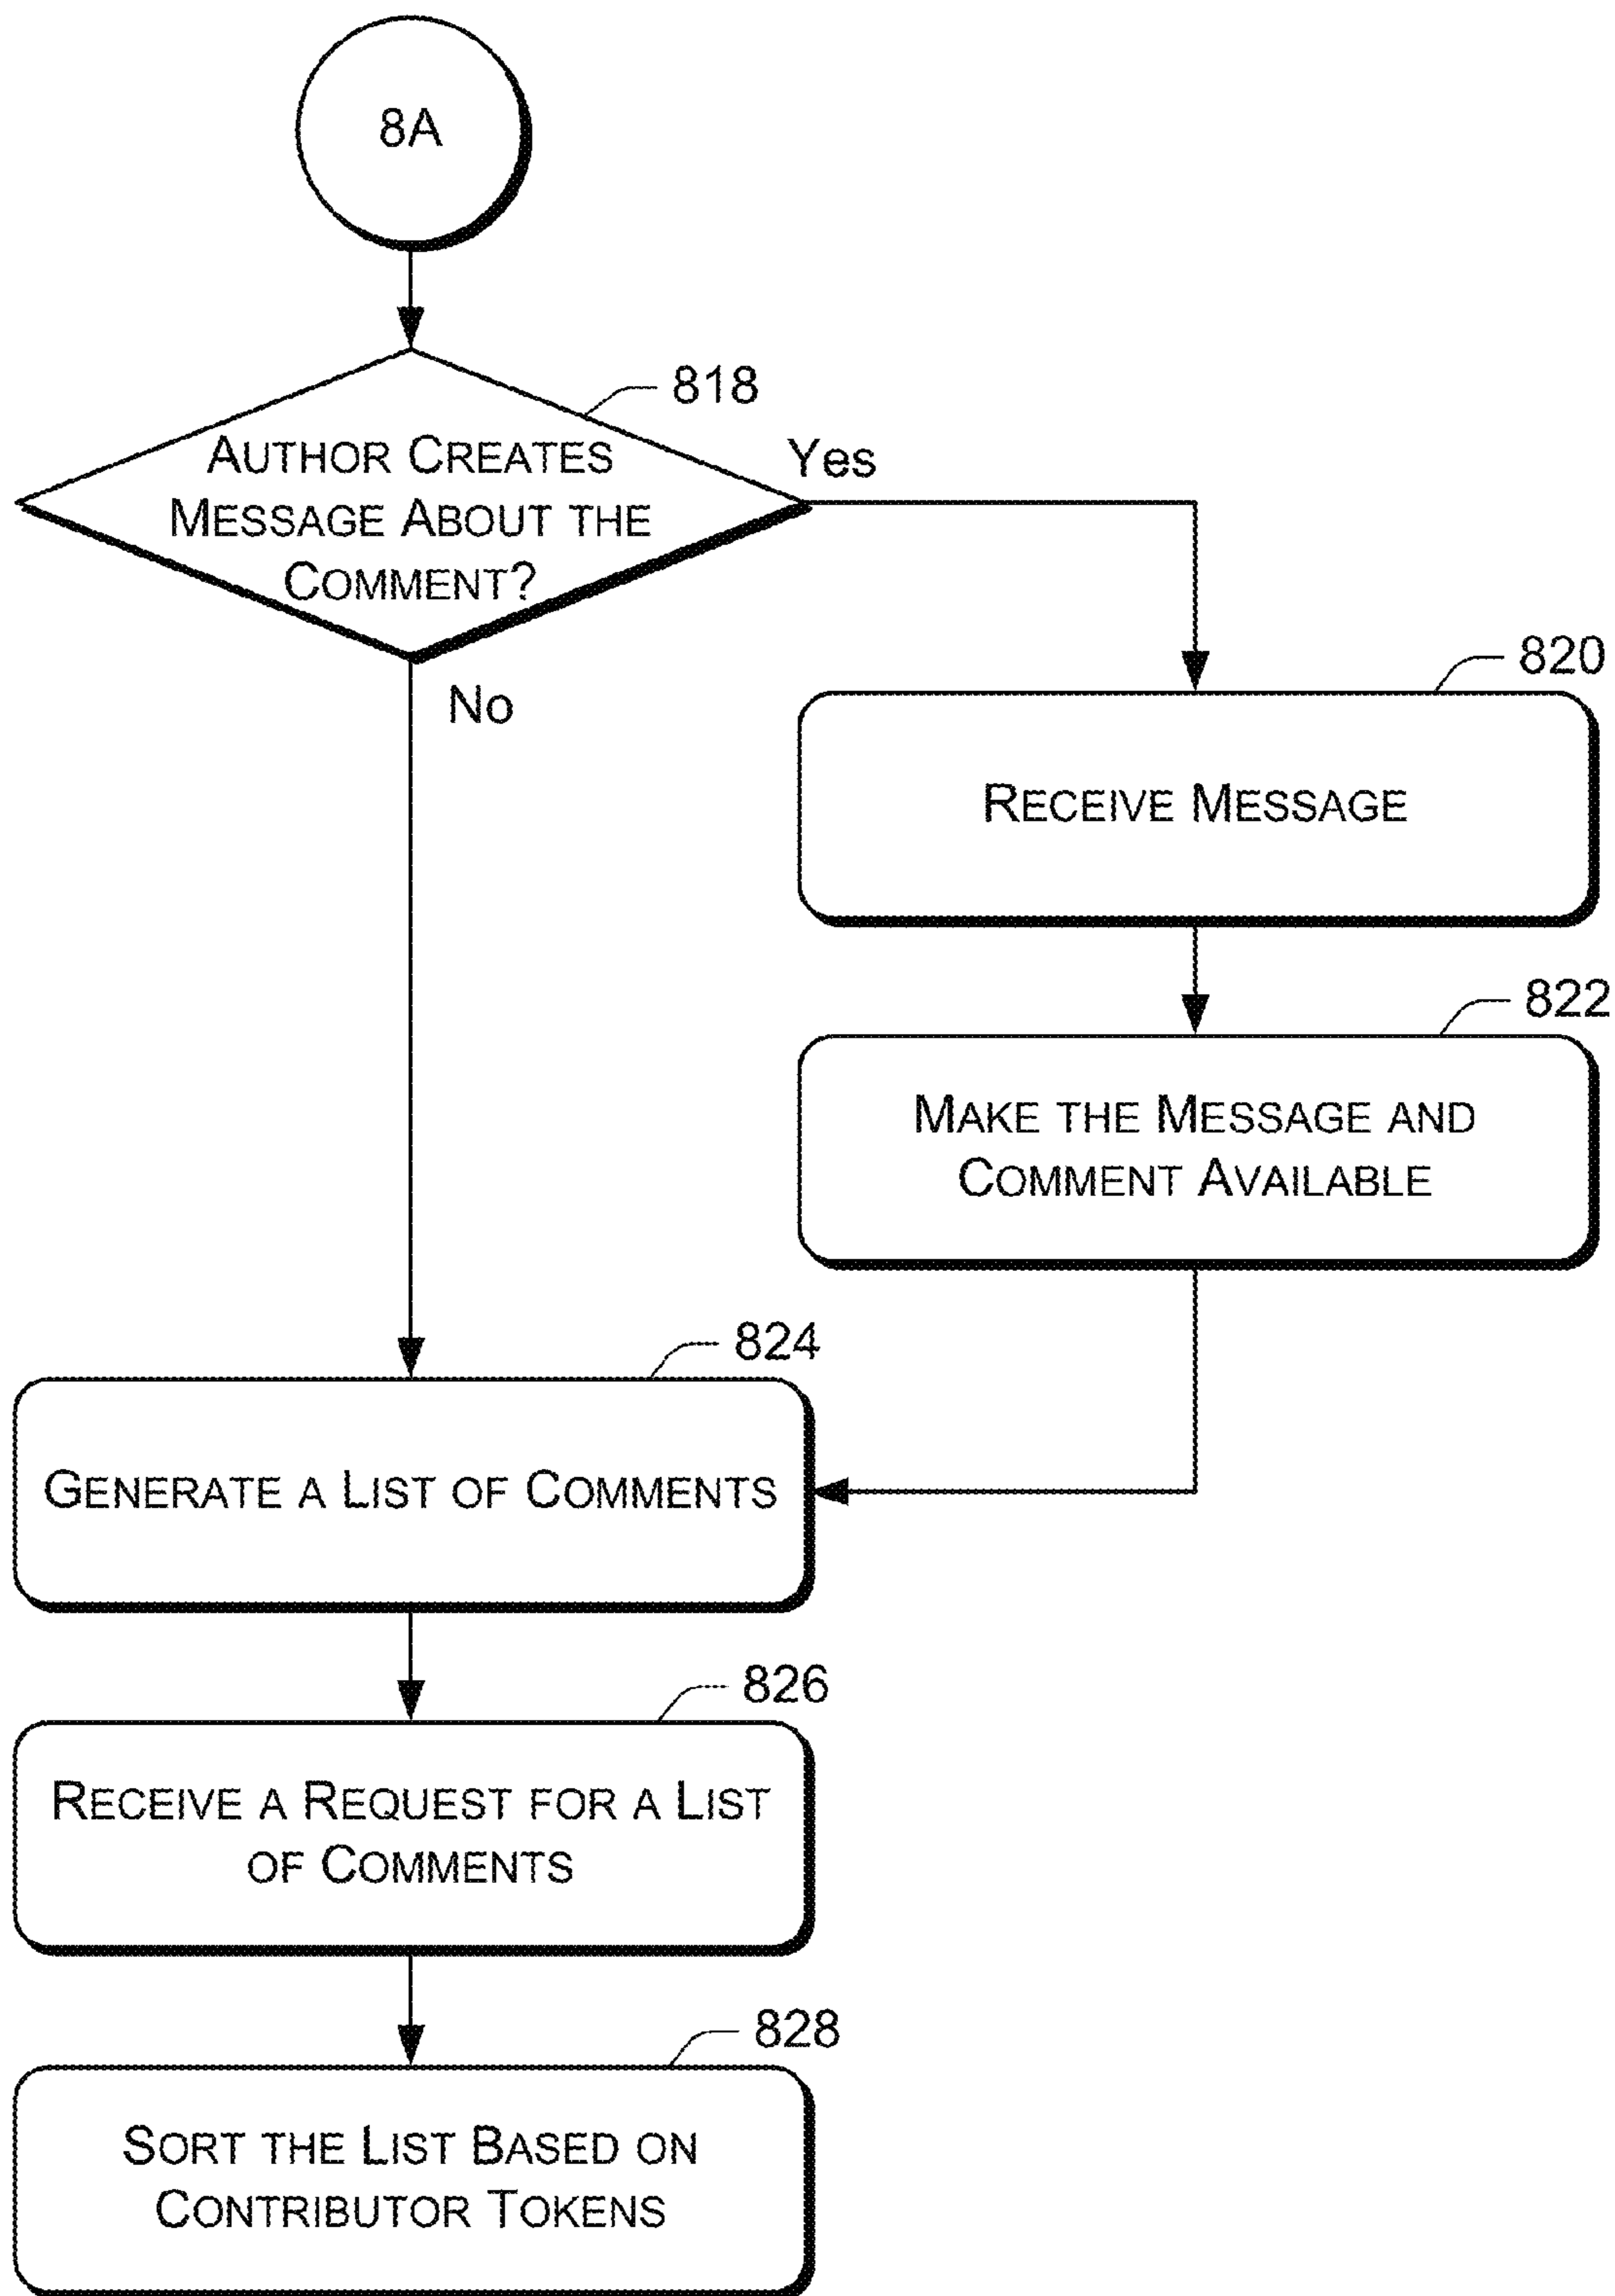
8A

818

Author Creates Message About the Comment?

Yes

No

820

Receive Message

822

Make the Message and Comment Available

824

Generate a List of Comments

826

Receive a Request for a List of Comments

828

Sort the List Based on Contributor Tokens